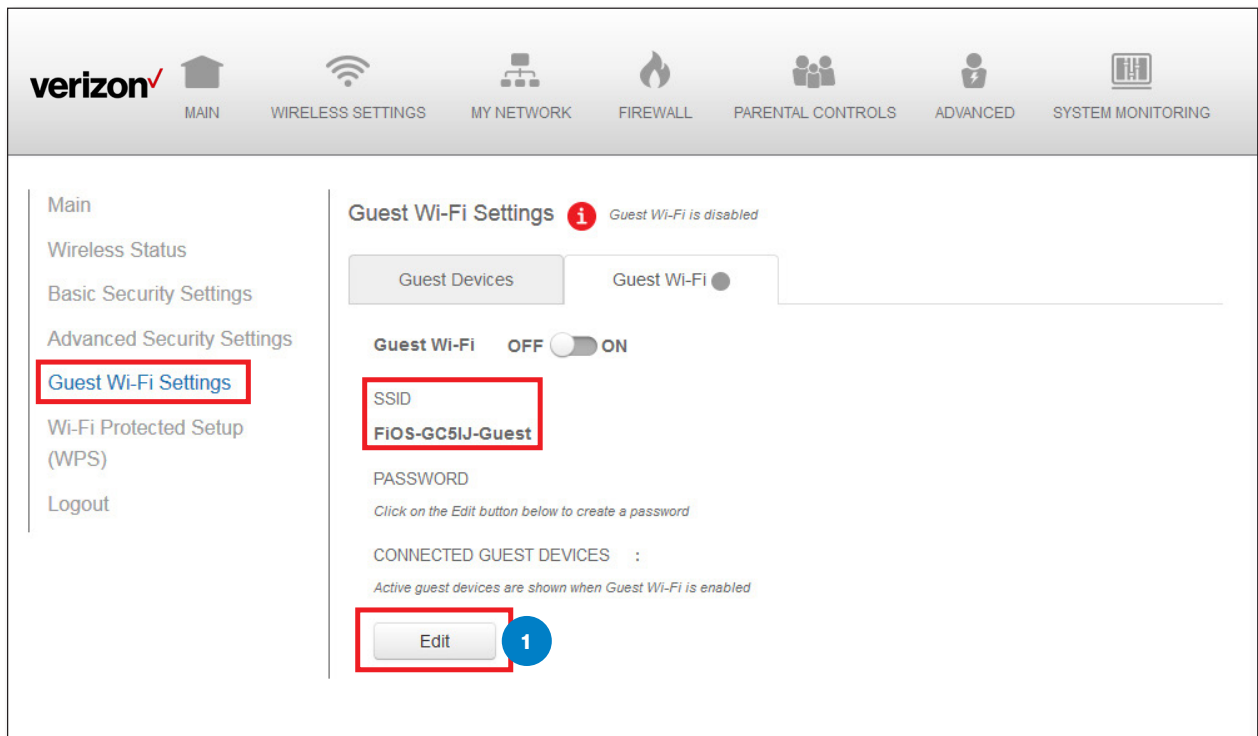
verizon✓

MAIN WIRELESS SETTINGS MY NETWORK FIREWALL PARENTAL CONTROLS ADVANCED SYSTEM MONITORING

Main

Wireless Status

Basic Security Settings

Advanced Security Settings

Guest Wi-Fi Settings

Wi-Fi Protected Setup (WPS)

Logout

Guest Wi-Fi Settings i Guest Wi-Fi is disabled

Guest Devices

Guest Wi-Fi

Guest Wi-Fi OFF ON

SSID

FiOS-GC5IJ-Guest

PASSWORD

Click on the Edit button below to create a password

CONNECTED GUEST DEVICES :

Active guest devices are shown when Guest Wi-Fi is enabled

Edit

1